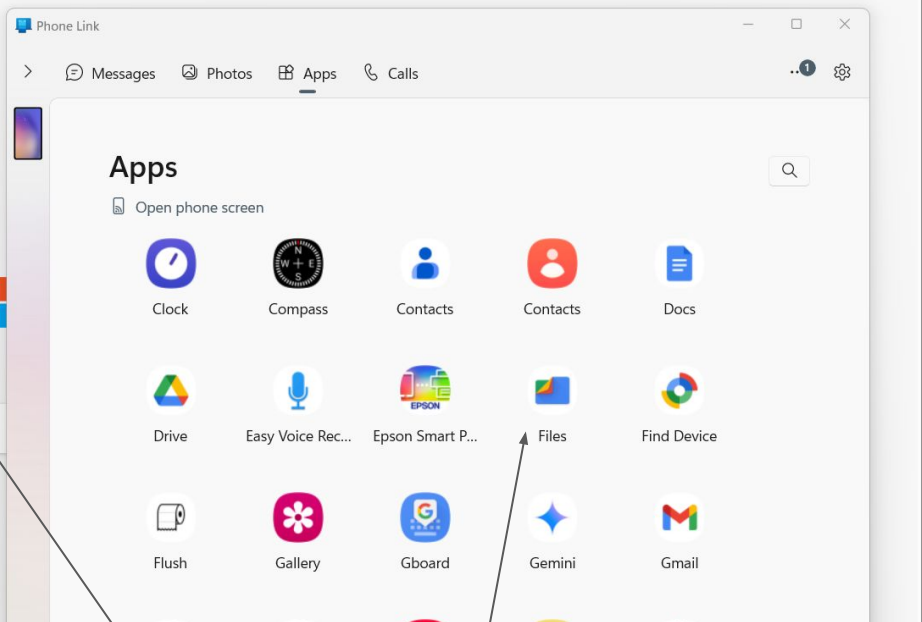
Phone Link

Messages Photos Apps Calls

1

Apps

Open phone screen

Clock
Compass
Contacts
Contacts
Docs

Drive
Easy Voice Rec...
Epson Smart P...
Files
Find Device

Flush
Gallery
Gboard
Gemini
Gmail

N
W E
S

EPSON